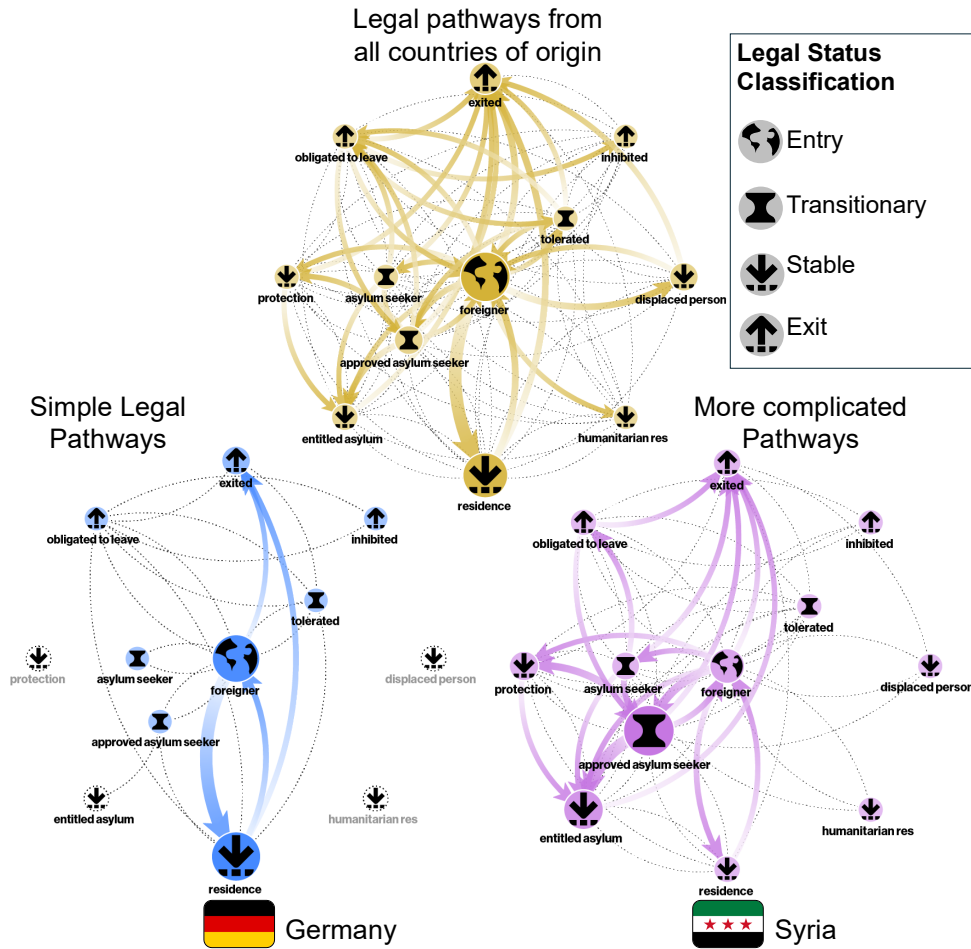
Legal pathways from all countries of origin

exited
obligated to leave
inhibited
tolerated
protection
asylum seeker
foreigner
displaced person
approved asylum seeker
entitled asylum
humanitarian res
residence

Legal Status Classification
Entry
Transitionary
Stable
Exit

Simple Legal Pathways

exited
obligated to leave
inhibited
tolerated
protection
asylum seeker
foreigner
displaced person
approved asylum seeker
entitled asylum
humanitarian res
residence
Germany

More complicated Pathways

exited
obligated to leave
inhibited
tolerated
protection
asylum seeker
foreigner
displaced person
approved asylum seeker
entitled asylum
humanitarian res
residence
Syria